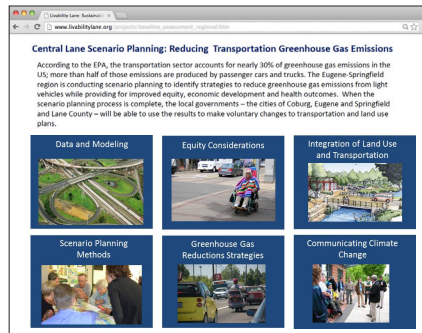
Livability Lane: Sustainab ×

www.livabilitylane.org/projects/baseline_assessment_regional.htm

Central Lane Scenario Planning: Reducing Transportation Greenhouse Gas Emissions

According to the EPA, the transportation sector accounts for nearly 30% of greenhouse gas emissions in the US; more than half of those emissions are produced by passenger cars and trucks. The Eugene-Springfield region is conducting scenario planning to identify strategies to reduce greenhouse gas emissions from light vehicles while providing for improved equity, economic development and health outcomes. When the scenario planning process is complete, the local governments – the cities of Coburg, Eugene and Springfield and Lane County – will be able to use the results to make voluntary changes to transportation and land use plans.

Data and Modeling

Equity Considerations

Integration of Land Use and Transportation

Scenario Planning Methods

Greenhouse Gas Reductions Strategies

Communicating Climate Change